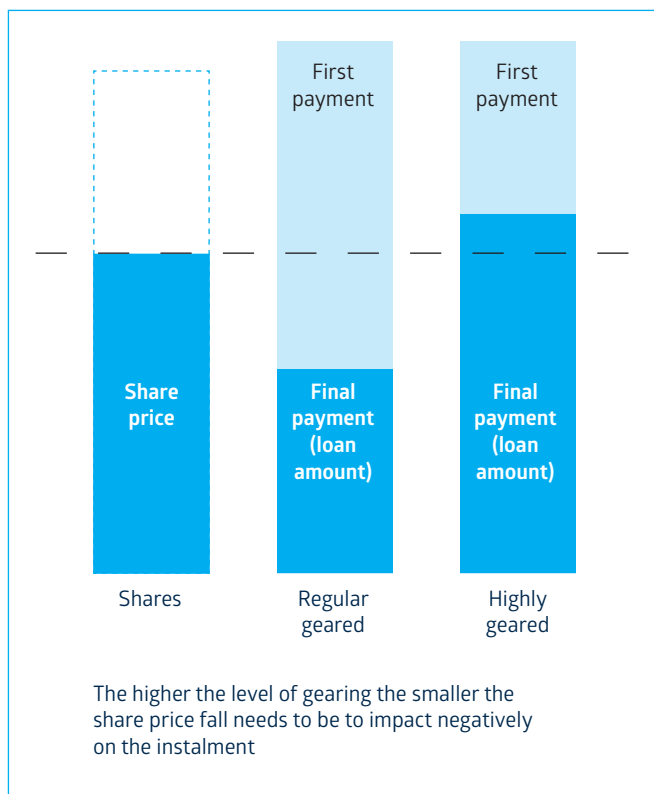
First payment

First payment

Share price

Final payment (loan amount)

Final payment (loan amount)

Shares

Regular geared

Highly geared

The higher the level of gearing the smaller the share price fall needs to be to impact negatively on the instalment